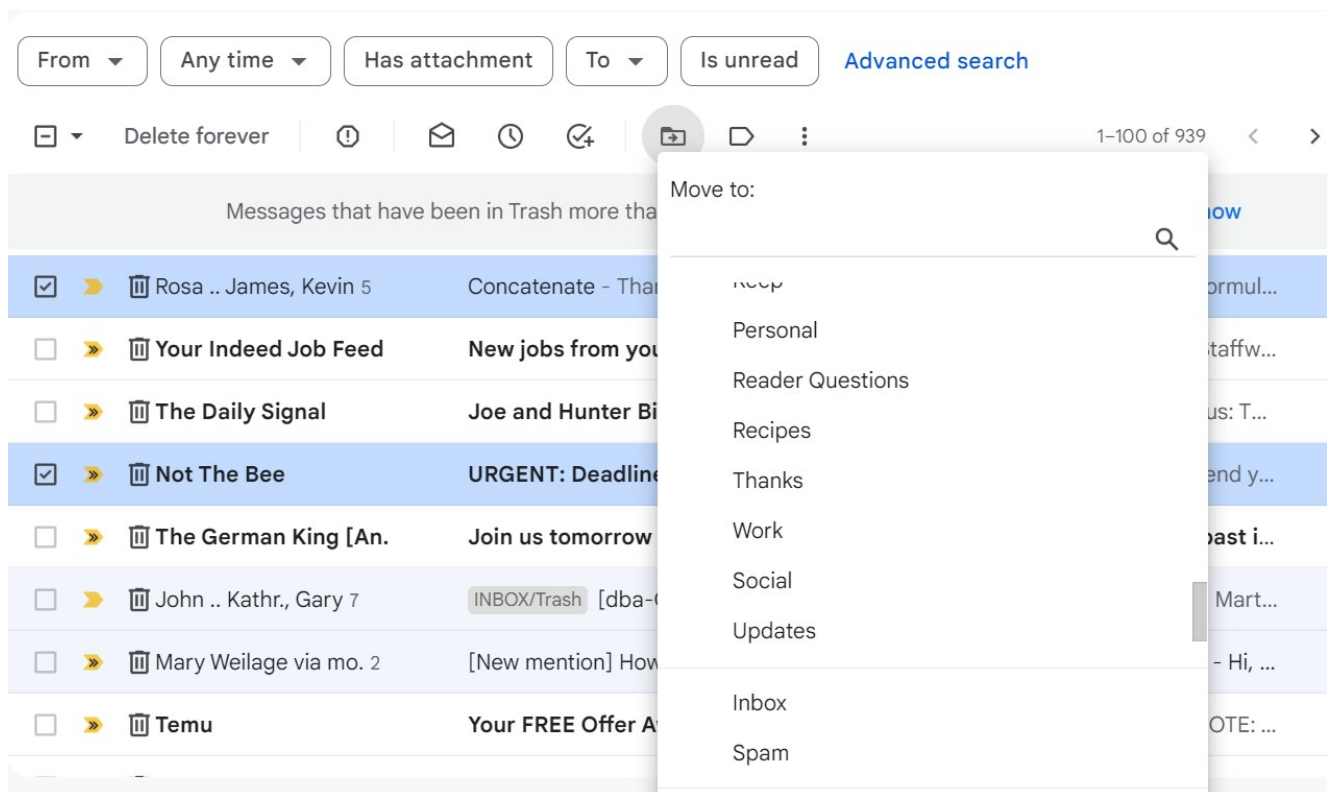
From ▾ Any time ▾ Has attachment To ▾ Is unread Advanced search

Delete forever

1–100 of 939

Messages that have been in Trash more tha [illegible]ow

Rosa .. James, Kevin 5 Concatenate - Thar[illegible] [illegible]ormul...

Your Indeed Job Feed New jobs from you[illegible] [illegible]taffw...

The Daily Signal Joe and Hunter Bi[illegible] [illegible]us: T...

Not The Bee URGENT: Deadline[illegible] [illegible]end y...

The German King [An. Join us tomorrow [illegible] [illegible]oast i...

John .. Kathr., Gary 7 INBOX/Trash [dba-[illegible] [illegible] Mart...

Mary Weilage via mo. 2 [New mention] How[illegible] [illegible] - Hi, ...

Temu Your FREE Offer A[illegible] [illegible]OTE: ...

Move to:

Keep

Personal

Reader Questions

Recipes

Thanks

Work

Social

Updates

Inbox

Spam